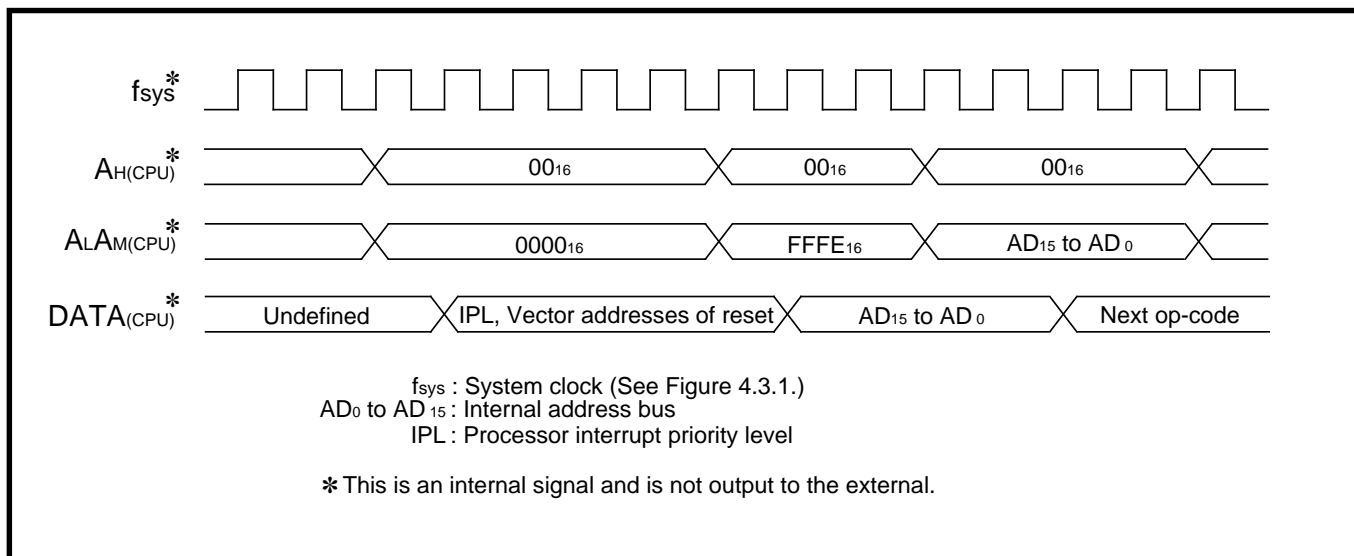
$f_{sys}$*

$A_{H(CPU)}$*

$00_{16}$

$00_{16}$

$00_{16}$

$A_LA_{M(CPU)}$*

$0000_{16}$

$FFFE_{16}$

$AD_{15}$ to $AD_0$

$DATA_{(CPU)}$*

Undefined

IPL, Vector addresses of reset

$AD_{15}$ to $AD_0$

Next op-code

$f_{sys}$ : System clock (See Figure 4.3.1.)
$AD_0$ to $AD_{15}$ : Internal address bus
IPL : Processor interrupt priority level

✻ This is an internal signal and is not output to the external.